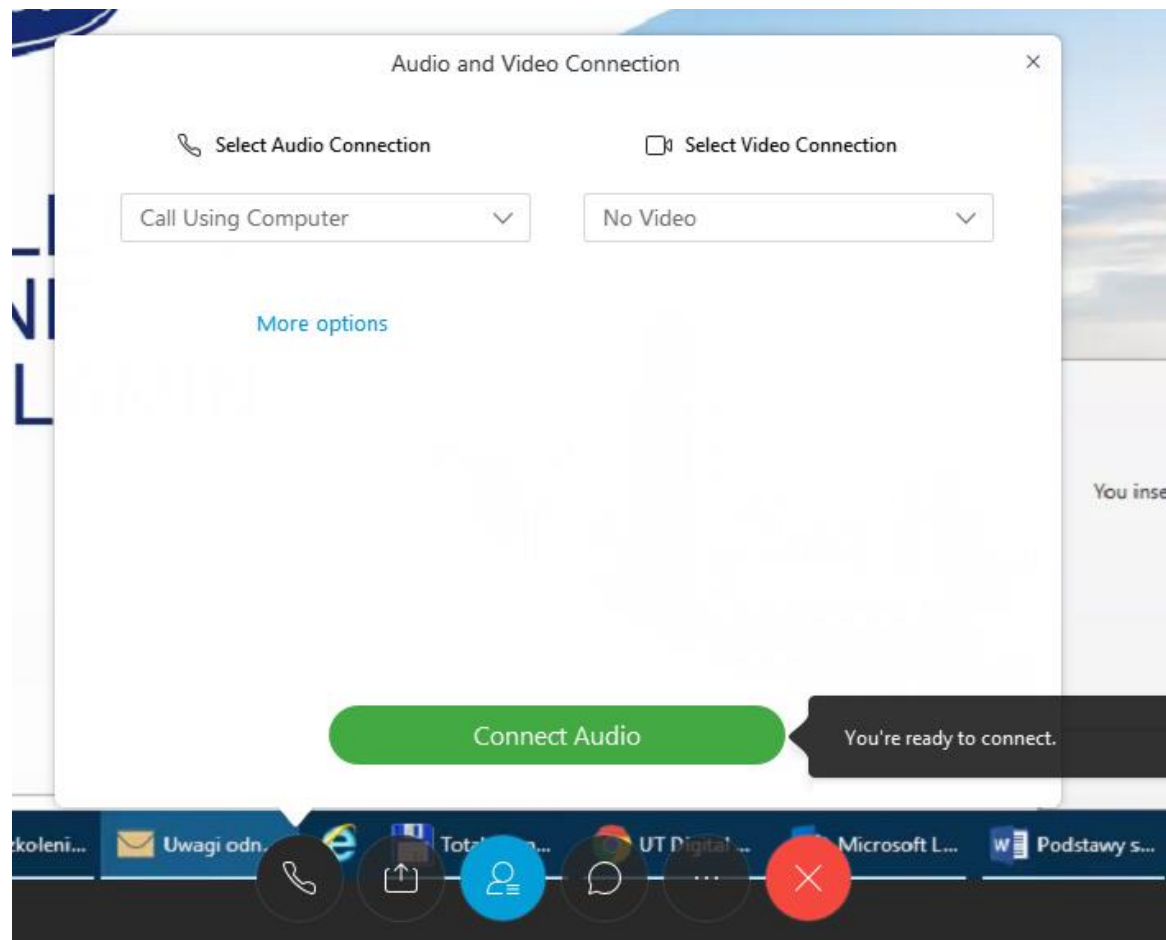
Audio and Video Connection

×

Select Audio Connection

Select Video Connection

Call Using Computer

No Video

More options

You inse

Connect Audio

You're ready to connect.

zkoleni...

Uwagi odn...

Tot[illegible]

UT Digital...

Microsoft L...

Podstawy s...

...